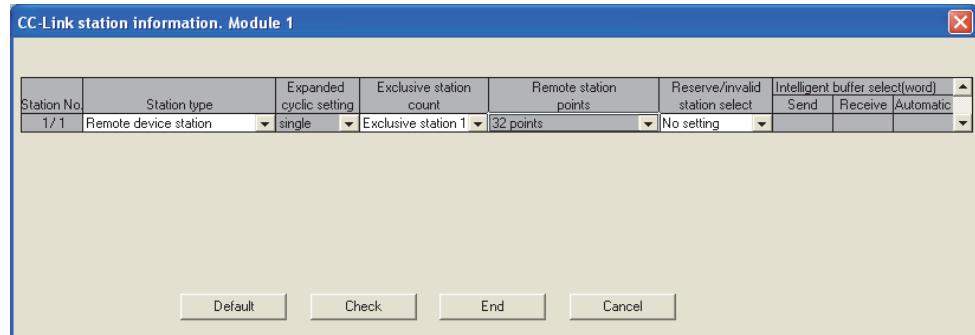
CC-Link station information. Module 1

| Station No. | Station type | Expanded cyclic setting | Exclusive station count | Remote station points | Reserve/invalid station select | Intelligent buffer select(word) Send | Receive | Automatic |
|---|---|---|---|---|---|---|---|---|
| 1/1 | Remote device station | single | Exclusive station 1 | 32 points | No setting | | | |

Default Check End Cancel